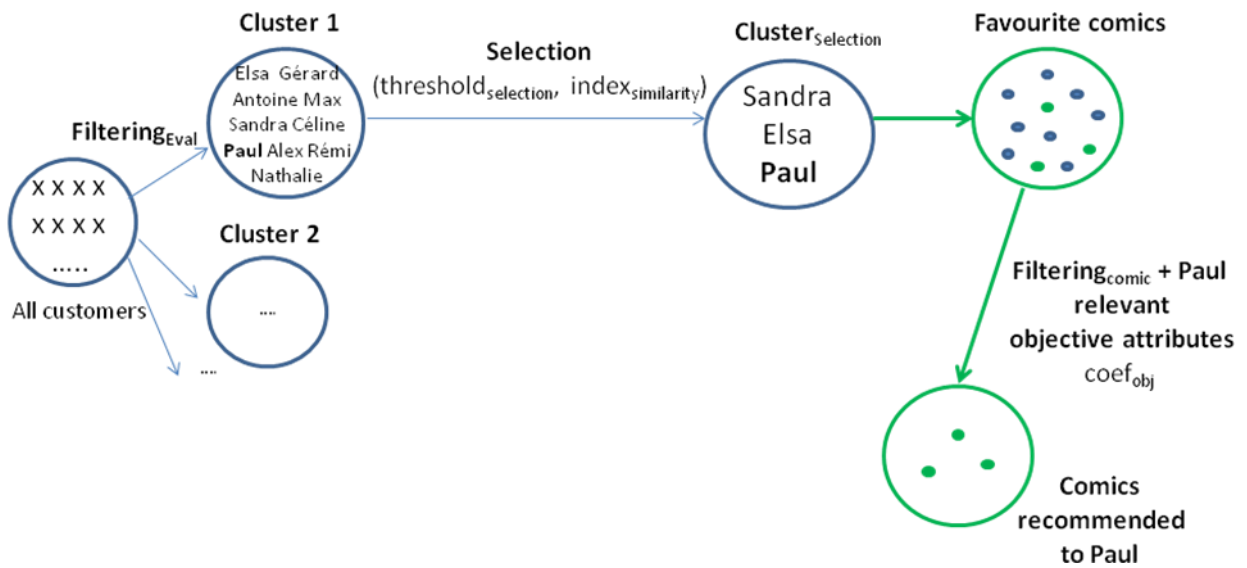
Filtering$_{Eval}$

X X X X
X X X X
.....
All customers

Cluster 1
Elsa Gérard
Antoine Max
Sandra Céline
**Paul** Alex Rémi
Nathalie

Cluster 2
...

...

Selection
(threshold$_{selection}$, index$_{similarity}$)

Cluster$_{Selection}$
Sandra
Elsa
**Paul**

Favourite comics

Filtering$_{comic}$ + Paul relevant objective attributes
coef$_{obj}$

Comics recommended to Paul